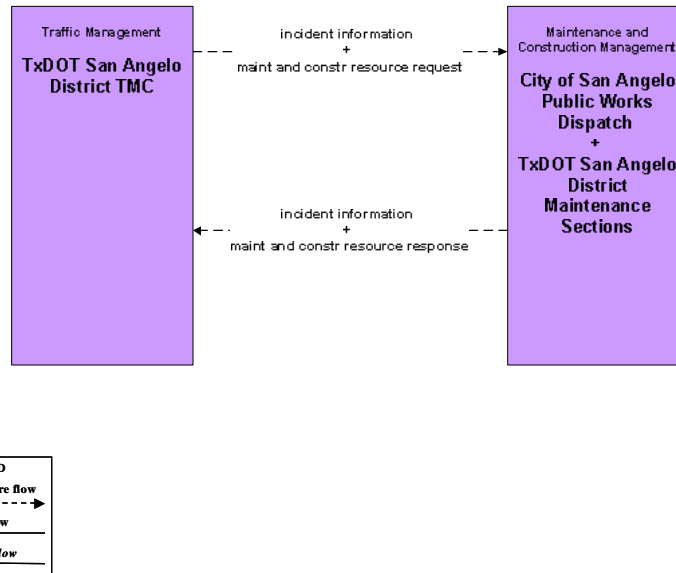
Traffic Management

TxDOT San Angelo District TMC

incident information
+
maint and constr resource request

Maintenance and Construction Management

City of San Angelo Public Works Dispatch
+
TxDOT San Angelo District Maintenance Sections

incident information
+
maint and constr resource response

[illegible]D
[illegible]re flow
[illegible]w
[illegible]low